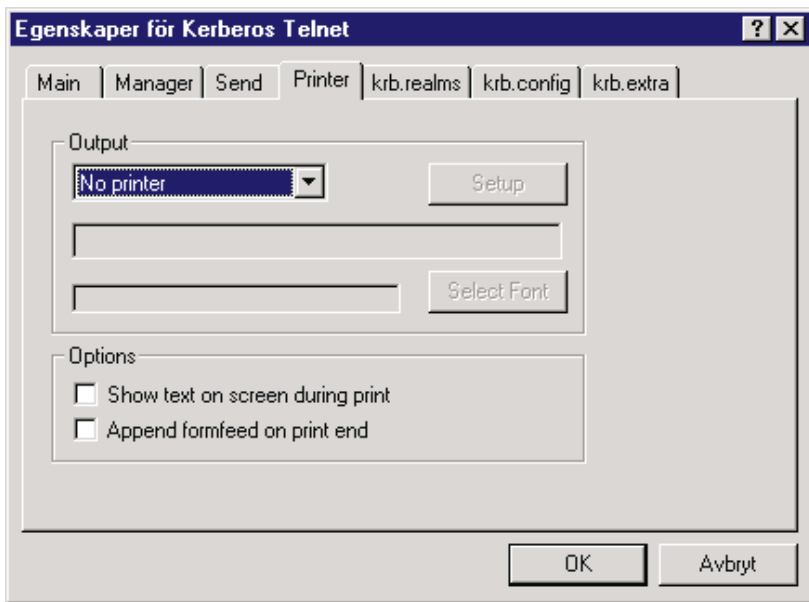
Egenskaper för Kerberos Telnet

?
X

Main
Manager
Send
Printer
krb.realms
krb.config
krb.extra

Output
No printer
Setup
Select Font

Options
Show text on screen during print
Append formfeed on print end

OK
Avbryt